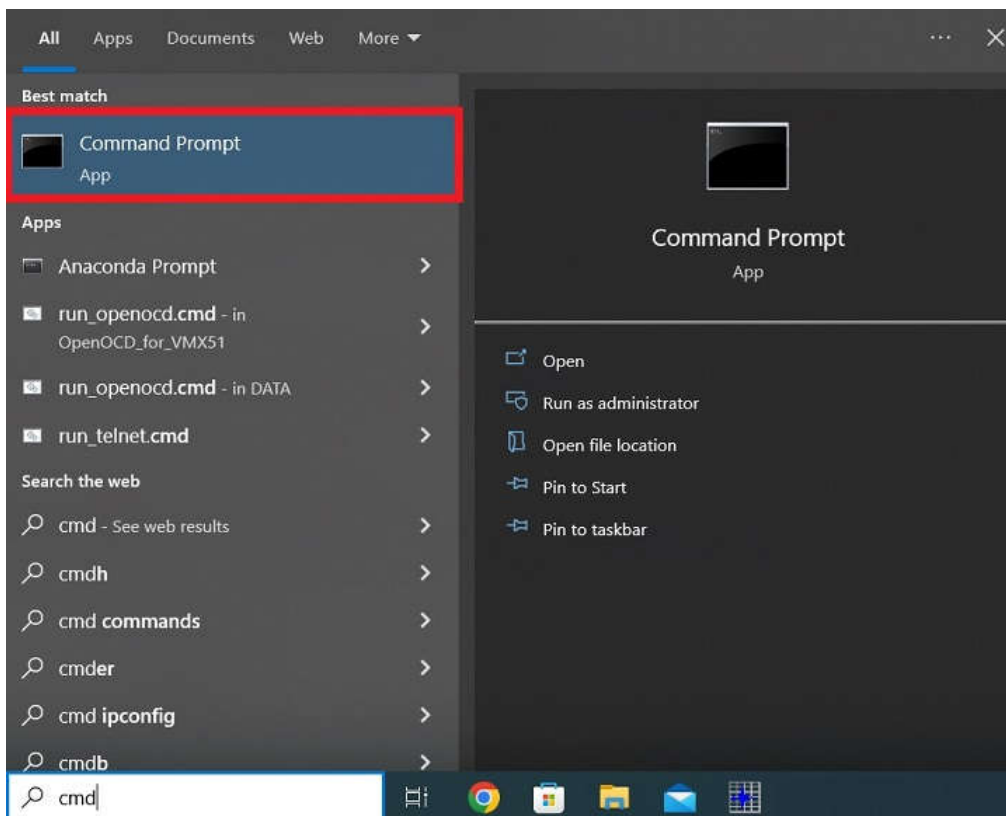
All Apps Documents Web More ▾

···

Best match

Command Prompt
App

Apps

Anaconda Prompt

run_openocd.cmd - in OpenOCD_for_VMX51

run_openocd.cmd - in DATA

run_telnet.cmd

Search the web

cmd - See web results

cmdh

cmd commands

cmder

cmd ipconfig

cmdb

Command Prompt
App

Open

Run as administrator

Open file location

Pin to Start

Pin to taskbar

cmd